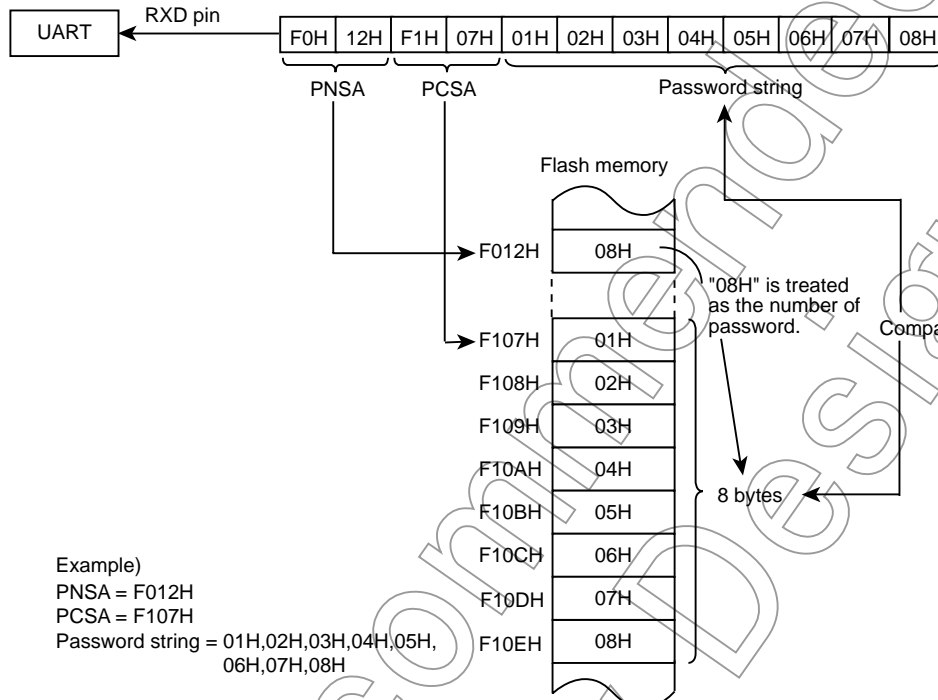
UART

RXD pin

| F0H | 12H | F1H | 07H | 01H | 02H | 03H | 04H | 05H | 06H | 07H | 08H |
|---|---|---|---|---|---|---|---|---|---|---|---|

PNSA

PCSA

Password string

Flash memory

F012H 08H

"08H" is treated as the number of password.

Compa

F107H 01H

F108H 02H

F109H 03H

F10AH 04H

F10BH 05H

F10CH 06H

F10DH 07H

F10EH 08H

8 bytes

Example)
PNSA = F012H
PCSA = F107H
Password string = 01H,02H,03H,04H,05H, 06H,07H,08H